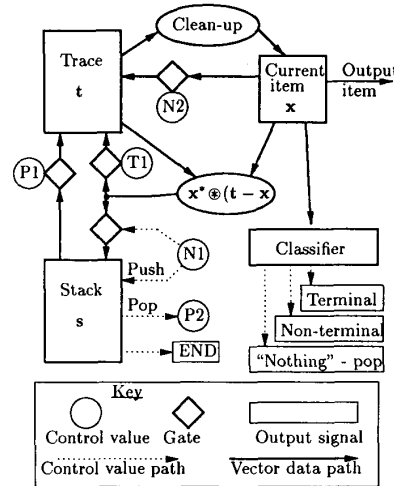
Clean-up

Trace
t

Current item
x

Output item

N2

P1

T1

$x^* \circledast (t - x)$

N1

Push

Stack
s

Pop

P2

END

Classifier

Terminal

Non-terminal

"Nothing" - pop

Key

Control value

Gate

Output signal

Control value path

Vector data path